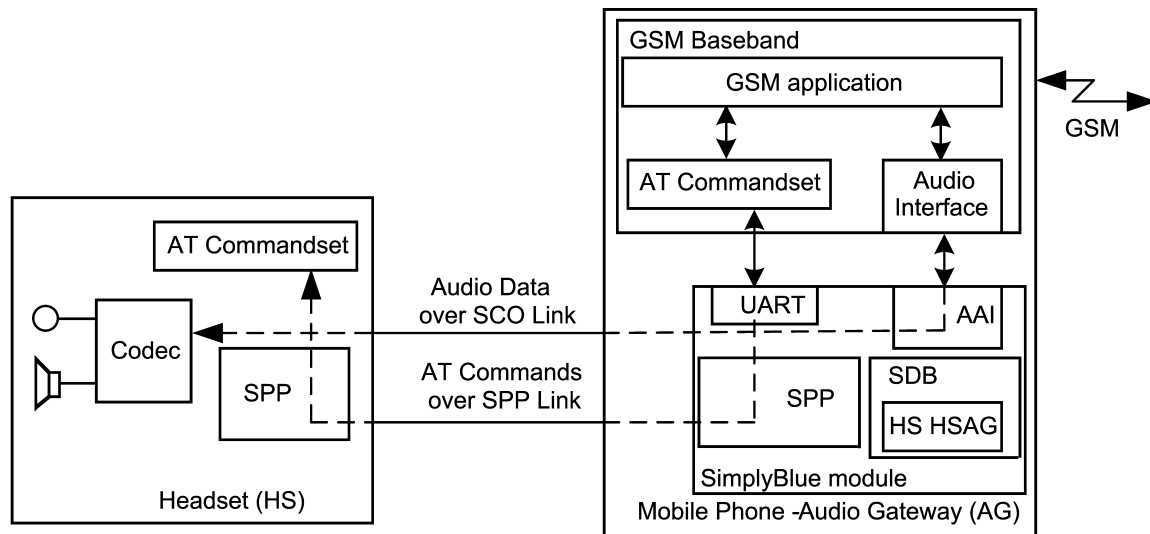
GSM Baseband

GSM application

AT Commandset

Audio Interface

GSM

AT Commandset

Audio Data over SCO Link

UART

AAI

Codec

SPP

AT Commands over SPP Link

SPP

SDB

HS HSAG

SimplyBlue module

Headset (HS)

Mobile Phone -Audio Gateway (AG)